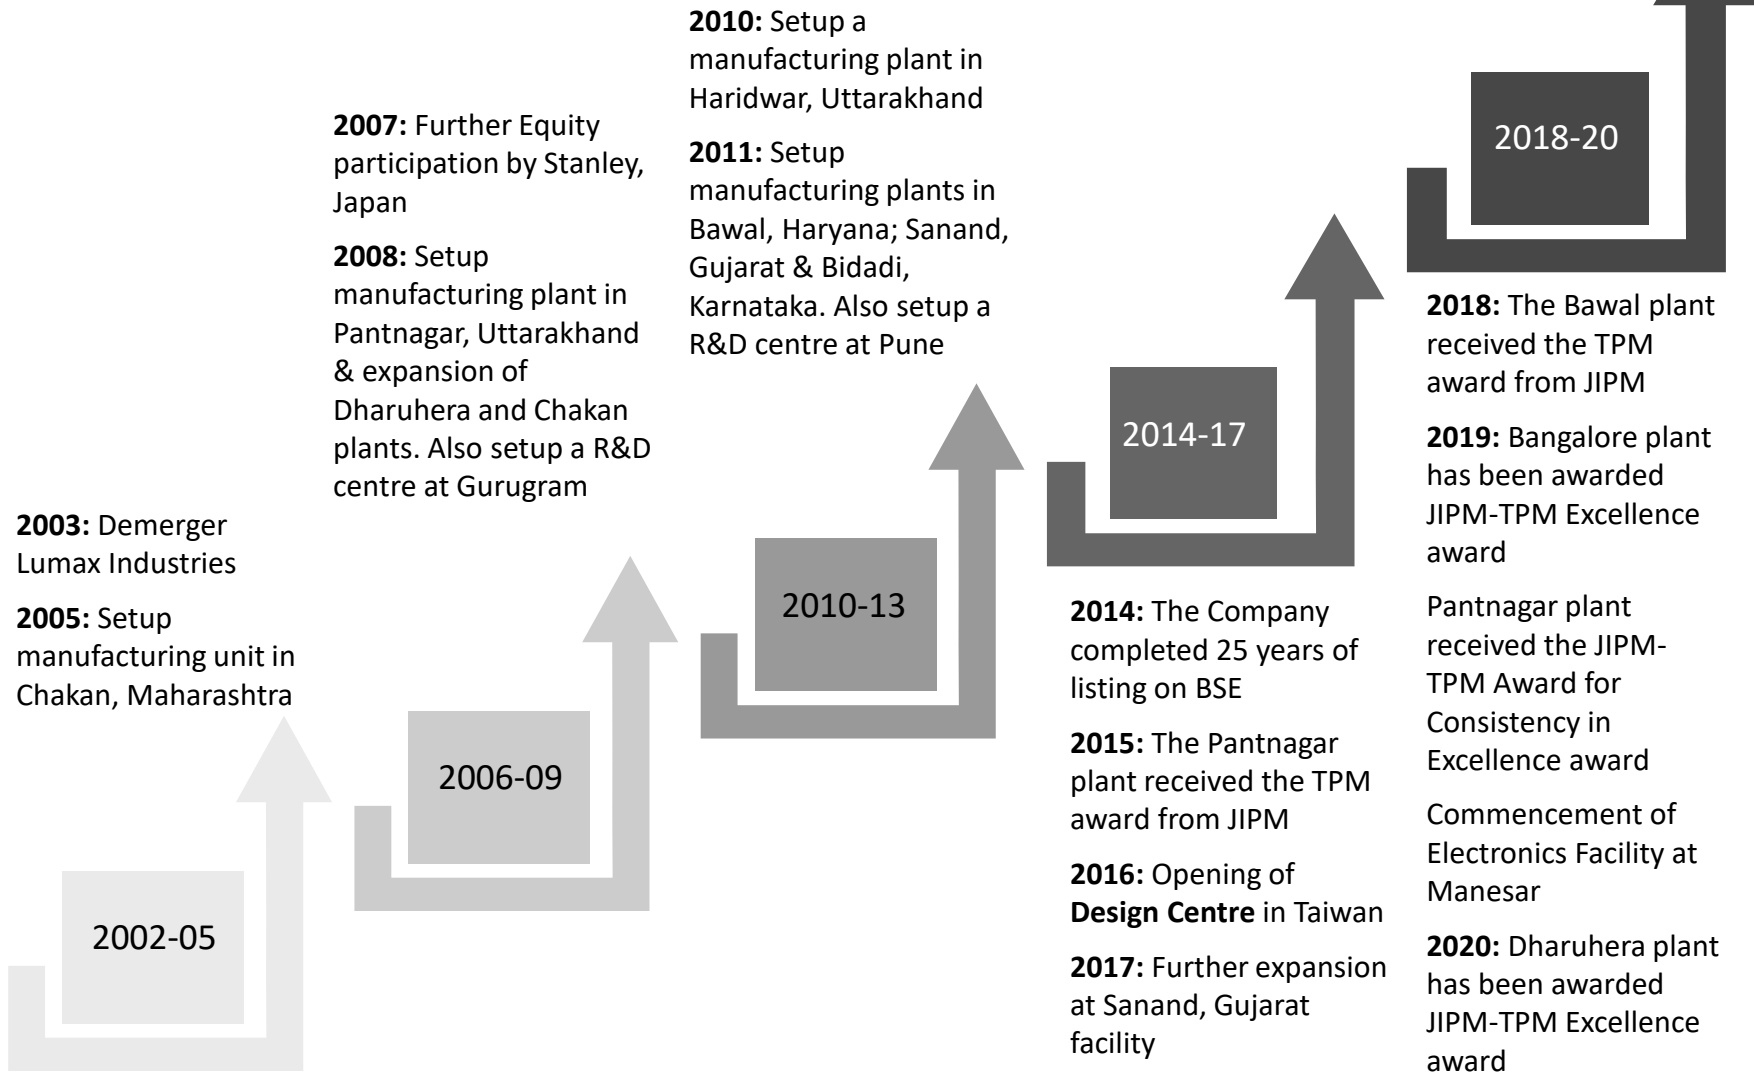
2002-05

2003: Demerger Lumax Industries

2005: Setup manufacturing unit in Chakan, Maharashtra

2006-09

2007: Further Equity participation by Stanley, Japan

2008: Setup manufacturing plant in Pantnagar, Uttarakhand & expansion of Dharuhera and Chakan plants. Also setup a R&D centre at Gurugram

2010-13

2010: Setup a manufacturing plant in Haridwar, Uttarakhand

2011: Setup manufacturing plants in Bawal, Haryana; Sanand, Gujarat & Bidadi, Karnataka. Also setup a R&D centre at Pune

2014-17

2014: The Company completed 25 years of listing on BSE

2015: The Pantnagar plant received the TPM award from JIPM

2016: Opening of Design Centre in Taiwan

2017: Further expansion at Sanand, Gujarat facility

2018-20

2018: The Bawal plant received the TPM award from JIPM

2019: Bangalore plant has been awarded JIPM-TPM Excellence award

Pantnagar plant received the JIPM-TPM Award for Consistency in Excellence award

Commencement of Electronics Facility at Manesar

2020: Dharuhera plant has been awarded JIPM-TPM Excellence award